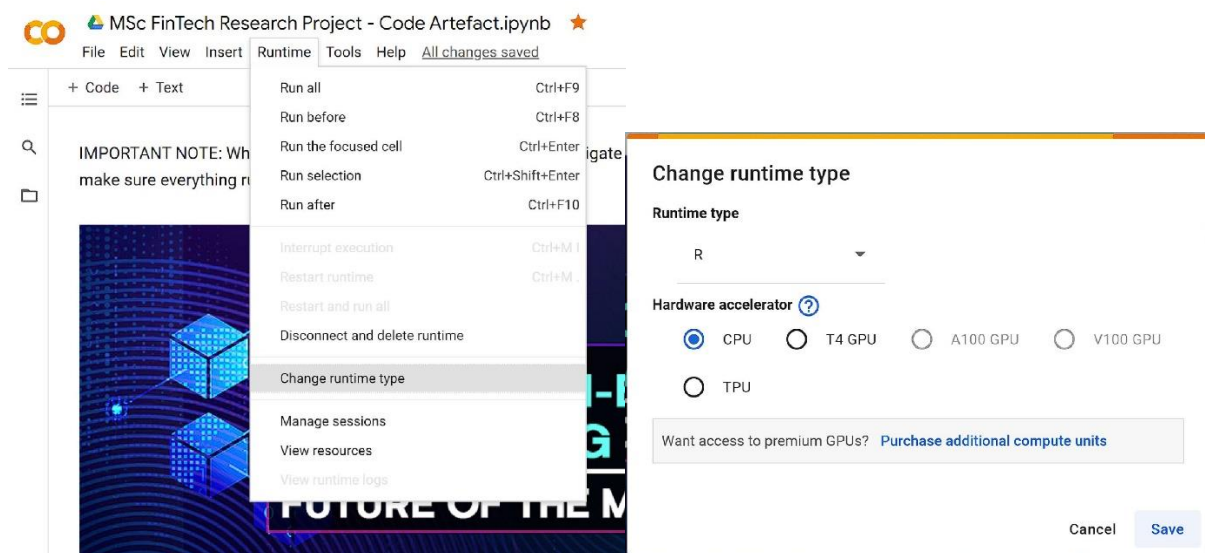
CO MSc FinTech Research Project - Code Artefact.ipynb

File Edit View Insert Runtime Tools Help All changes saved

+ Code + Text

IMPORTANT NOTE: Wh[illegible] igate make sure everything r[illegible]

Run all Ctrl+F9
Run before Ctrl+F8
Run the focused cell Ctrl+Enter
Run selection Ctrl+Shift+Enter
Run after Ctrl+F10
Interrupt execution Ctrl+M I
Restart runtime Ctrl+M .
Restart and run all
Disconnect and delete runtime
Change runtime type
Manage sessions
View resources
View runtime logs

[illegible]-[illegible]
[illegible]G
FUTURE OF THE M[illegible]

Change runtime type

Runtime type

R

Hardware accelerator ?

CPU T4 GPU A100 GPU V100 GPU

TPU

Want access to premium GPUs? Purchase additional compute units

Cancel Save